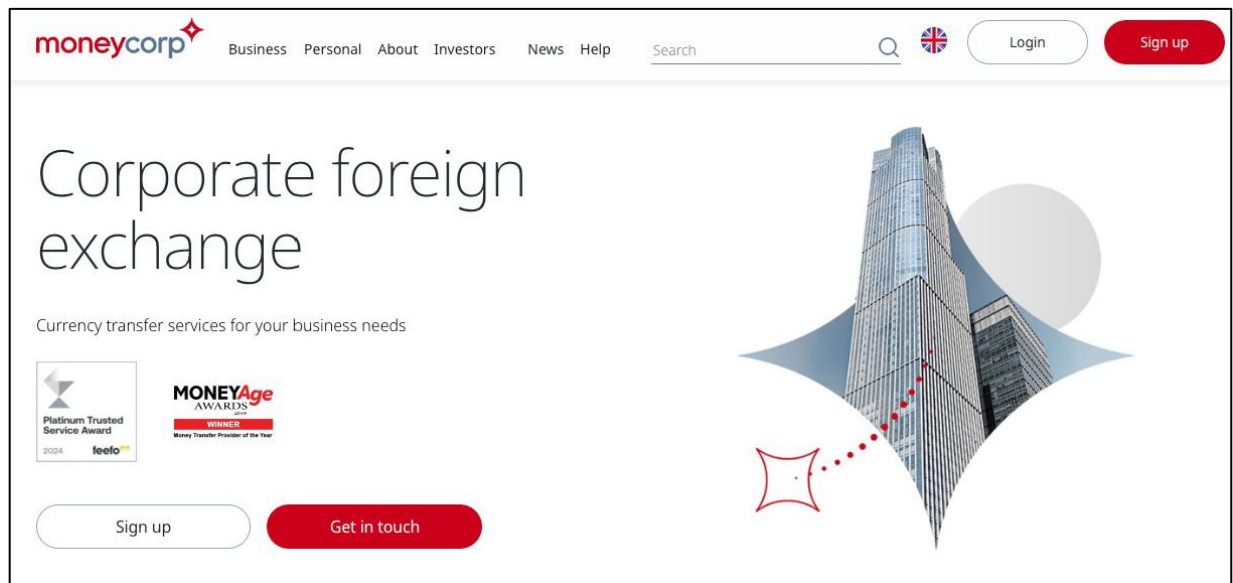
moneycorp

Business Personal About Investors News Help

Search

Login

Sign up

Corporate foreign exchange

Currency transfer services for your business needs

Platinum Trusted Service Award
2024 feefo

MONEYAge AWARDS 2019
WINNER
Money Transfer Provider of the Year

Sign up

Get in touch